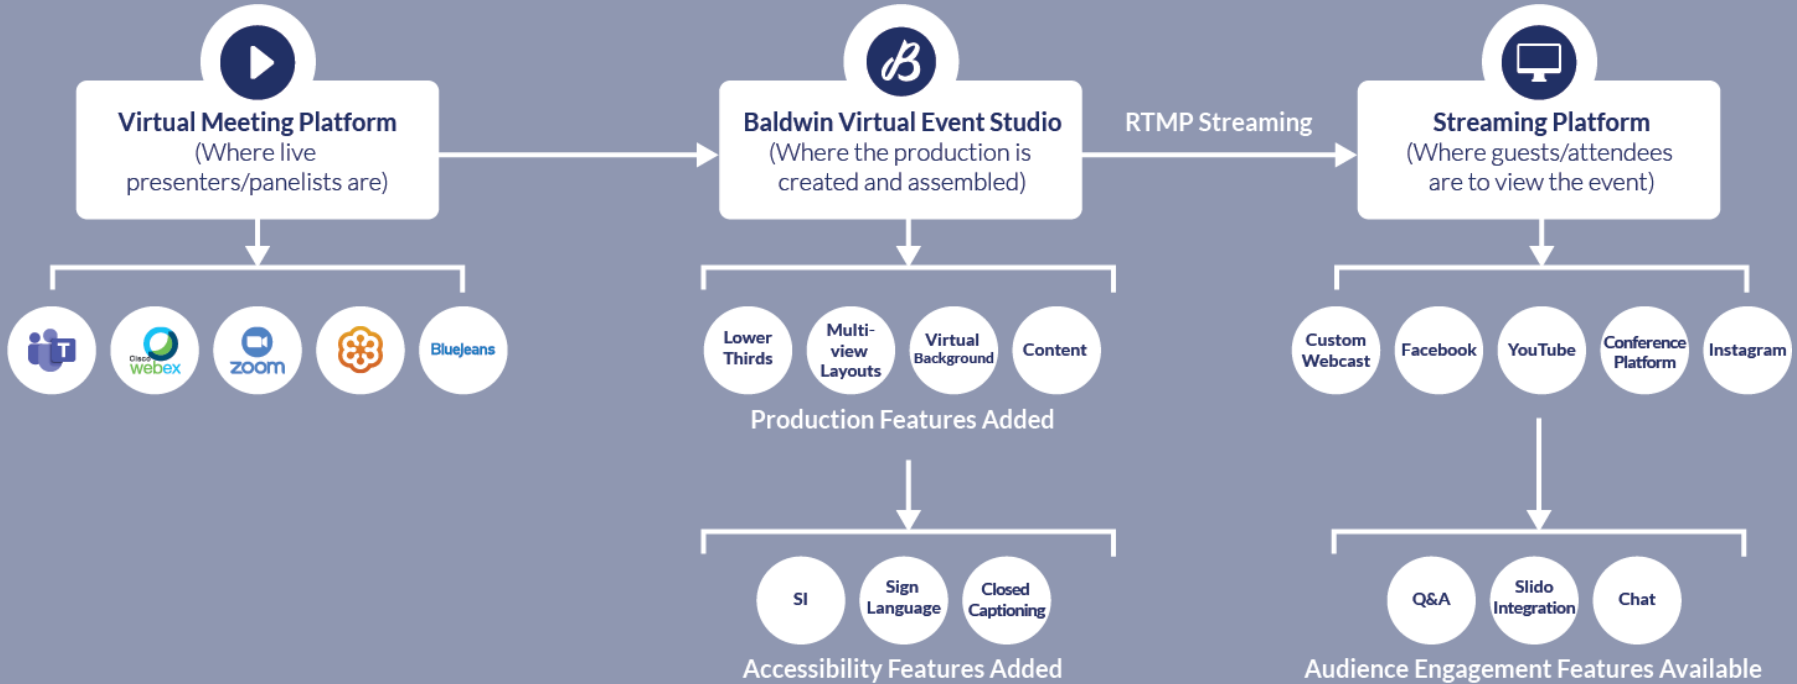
Virtual Meeting Platform
(Where live presenters/panelists are)

Baldwin Virtual Event Studio
(Where the production is created and assembled)

RTMP Streaming

Streaming Platform
(Where guests/attendees are to view the event)

Cisco webex
zoom
BlueJeans

Lower Thirds
Multi-view Layouts
Virtual Background
Content

Production Features Added

Custom Webcast
Facebook
YouTube
Conference Platform
Instagram

SI
Sign Language
Closed Captioning

Accessibility Features Added

Q&A
Slido Integration
Chat

Audience Engagement Features Available